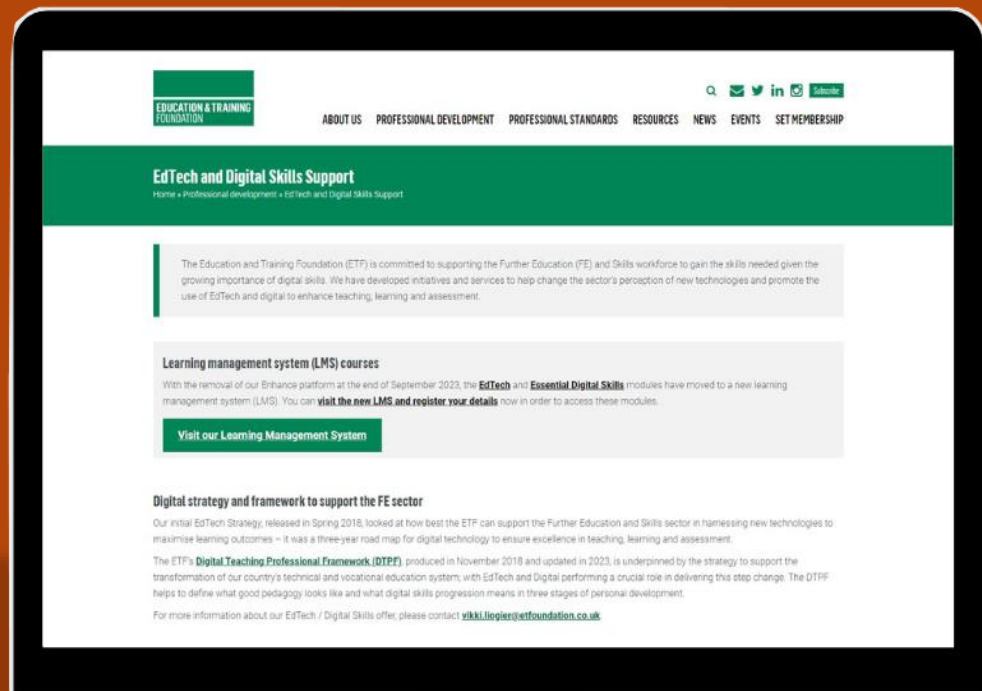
EDUCATION & TRAINING FOUNDATION

Subscribe

ABOUT US PROFESSIONAL DEVELOPMENT PROFESSIONAL STANDARDS RESOURCES NEWS EVENTS SET MEMBERSHIP

EdTech and Digital Skills Support

Home » Professional development » EdTech and Digital Skills Support

The Education and Training Foundation (ETF) is committed to supporting the Further Education (FE) and Skills workforce to gain the skills needed given the growing importance of digital skills. We have developed initiatives and services to help change the sector's perception of new technologies and promote the use of EdTech and digital to enhance teaching, learning and assessment.

Learning management system (LMS) courses

With the removal of our Enhance platform at the end of September 2023, the EdTech and Essential Digital Skills modules have moved to a new learning management system (LMS). You can visit the new LMS and register your details now in order to access these modules.

Visit our Learning Management System

Digital strategy and framework to support the FE sector

Our initial EdTech Strategy, released in Spring 2018, looked at how best the ETF can support the Further Education and Skills sector in harnessing new technologies to maximise learning outcomes – it was a three-year road map for digital technology to ensure excellence in teaching, learning and assessment.

The ETF's Digital Teaching Professional Framework (DTPF), produced in November 2018 and updated in 2023, is underpinned by the strategy to support the transformation of our country's technical and vocational education system, with EdTech and Digital performing a crucial role in delivering this step change. The DTPF helps to define what good pedagogy looks like and what digital skills progression means in three stages of personal development.

For more information about our EdTech / Digital Skills offer, please contact vikki.liogier@etfoundation.co.uk.